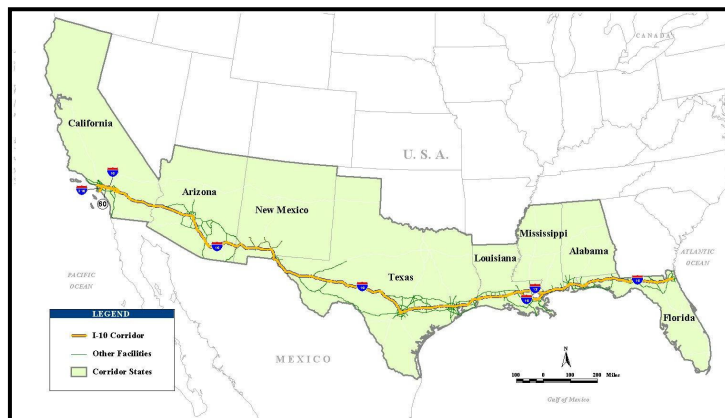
CANADA

California

Arizona

New Mexico

U. S. A.

Texas

Louisiana

Mississippi

Alabama

Florida

PACIFIC OCEAN

ATLANTIC OCEAN

MEXICO

Gulf of Mexico

80

LEGEND

I-10 Corridor

Other Facilities

Corridor States

N

100 0 100 200 Miles